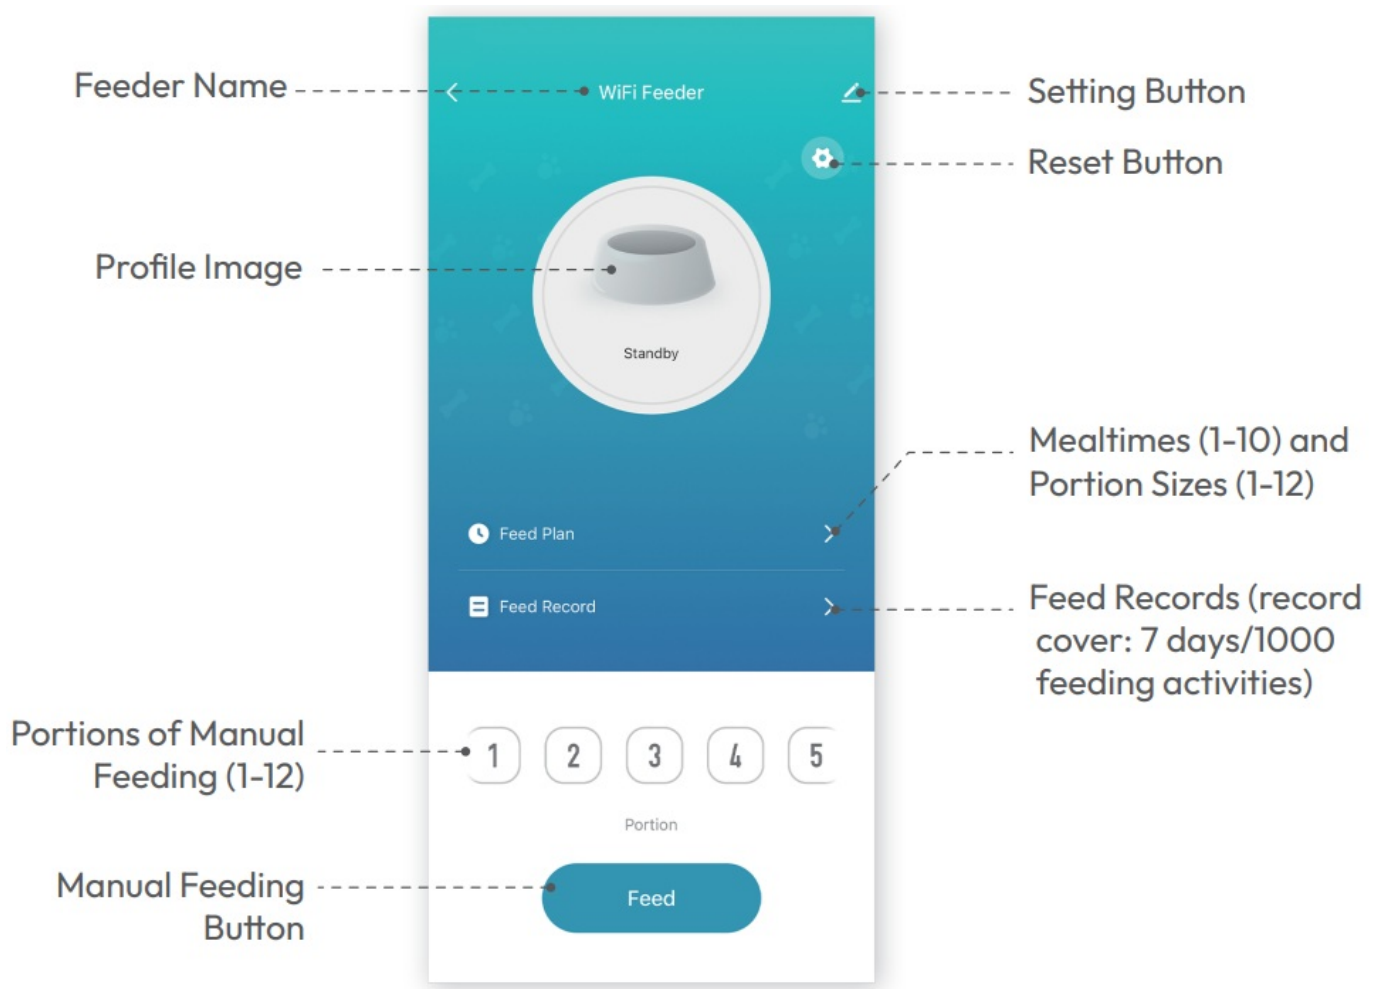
Feeder Name

WiFi Feeder

Setting Button

Reset Button

Profile Image

Standby

Mealtimes (1-10) and Portion Sizes (1-12)

Feed Plan

Feed Record

Feed Records (record cover: 7 days/1000 feeding activities)

Portions of Manual Feeding (1-12)

1 2 3 4 5

Portion

Manual Feeding Button

Feed